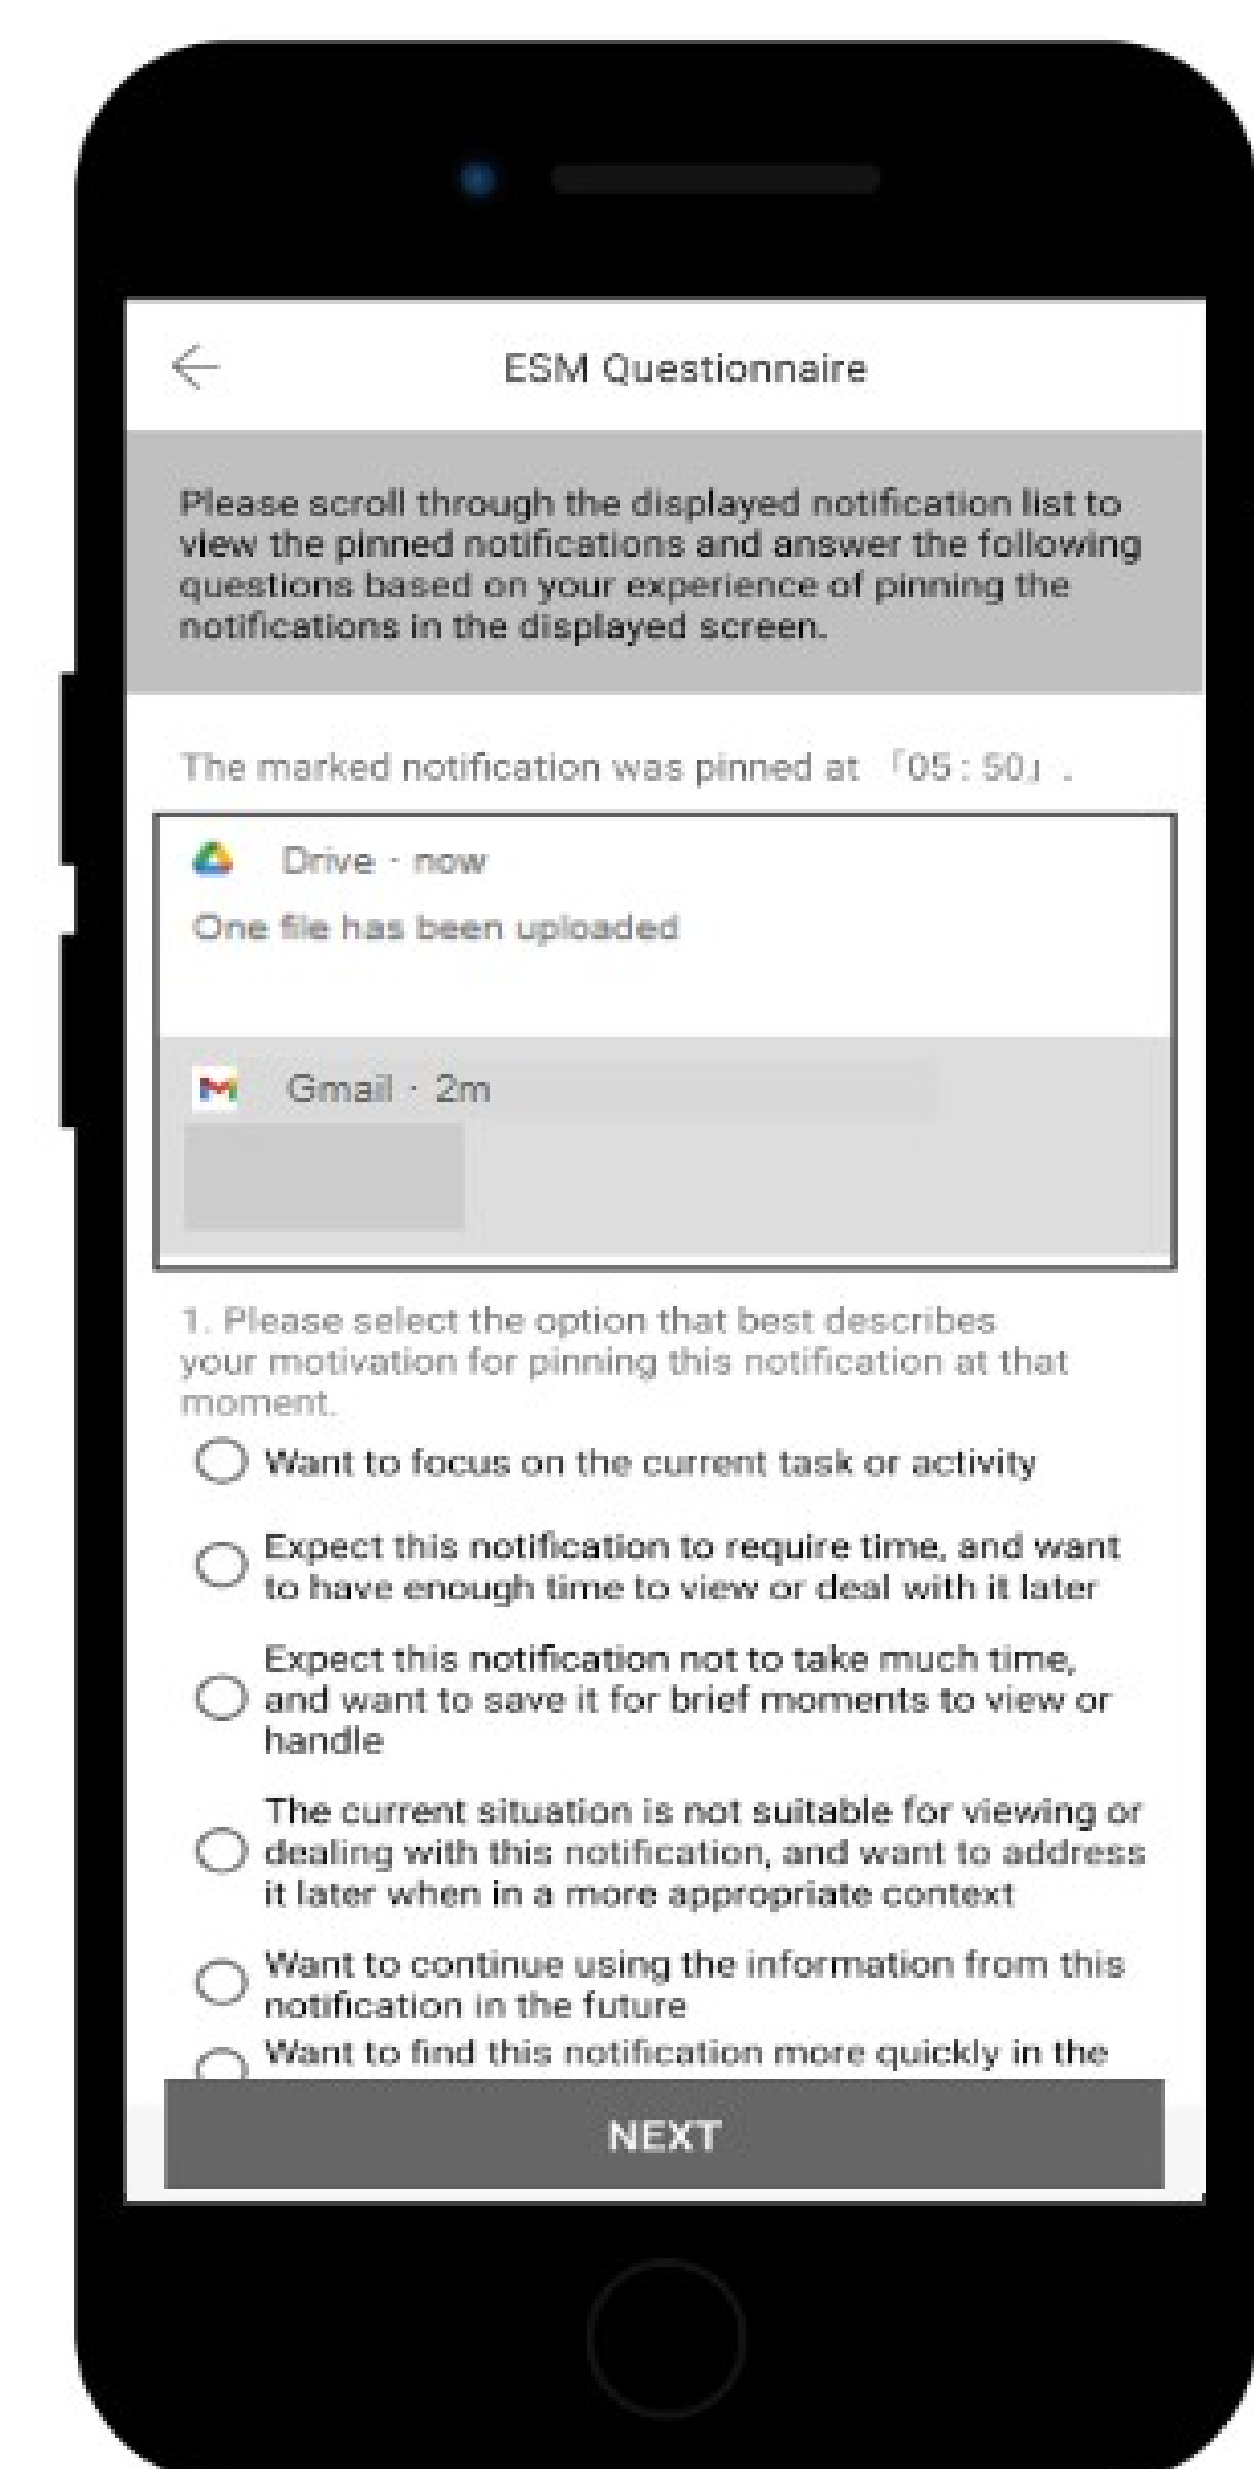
ESM Questionnaire

Please scroll through the displayed notification list to view the pinned notifications and answer the following questions based on your experience of pinning the notifications in the displayed screen.

The marked notification was pinned at 「05 : 50」.

Drive · now

One file has been uploaded

Gmail · 2m

1. Please select the option that best describes your motivation for pinning this notification at that moment.

Want to focus on the current task or activity

Expect this notification to require time, and want to have enough time to view or deal with it later

Expect this notification not to take much time, and want to save it for brief moments to view or handle

The current situation is not suitable for viewing or dealing with this notification, and want to address it later when in a more appropriate context

Want to continue using the information from this notification in the future

Want to find this notification more quickly in the

NEXT